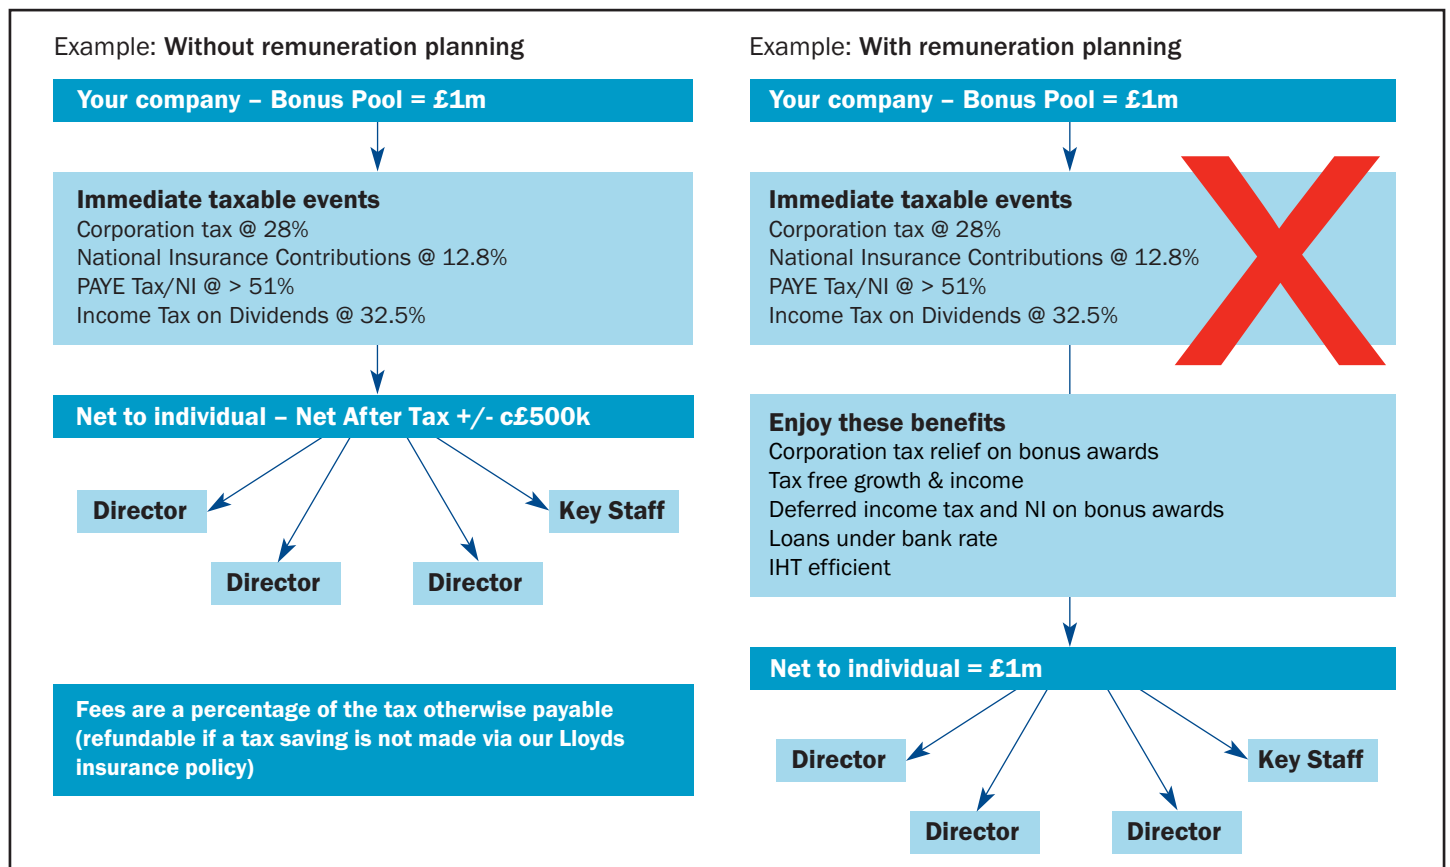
Example: Without remuneration planning

Your company – Bonus Pool = £1m

Immediate taxable events
Corporation tax @ 28%
National Insurance Contributions @ 12.8%
PAYE Tax/NI @ > 51%
Income Tax on Dividends @ 32.5%

Net to individual – Net After Tax +/- c£500k

Director

Key Staff

Director

Director

Fees are a percentage of the tax otherwise payable (refundable if a tax saving is not made via our Lloyds insurance policy)

Example: With remuneration planning

Your company – Bonus Pool = £1m

Immediate taxable events
Corporation tax @ 28%
National Insurance Contributions @ 12.8%
PAYE Tax/NI @ > 51%
Income Tax on Dividends @ 32.5%

Enjoy these benefits
Corporation tax relief on bonus awards
Tax free growth & income
Deferred income tax and NI on bonus awards
Loans under bank rate
IHT efficient

Net to individual = £1m

Director

Key Staff

Director

Director